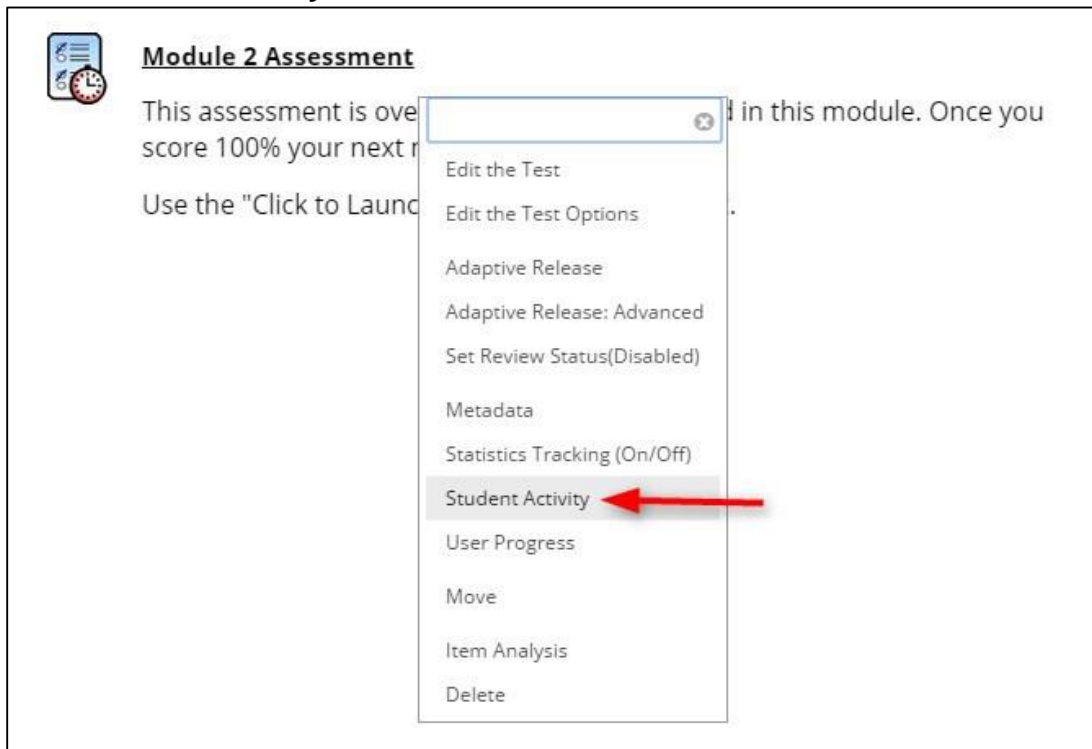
Module 2 Assessment

This assessment is ove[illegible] in this module. Once you score 100% your next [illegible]

Use the "Click to Launc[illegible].

Edit the Test
Edit the Test Options
Adaptive Release
Adaptive Release: Advanced
Set Review Status(Disabled)
Metadata
Statistics Tracking (On/Off)
Student Activity
User Progress
Move
Item Analysis
Delete